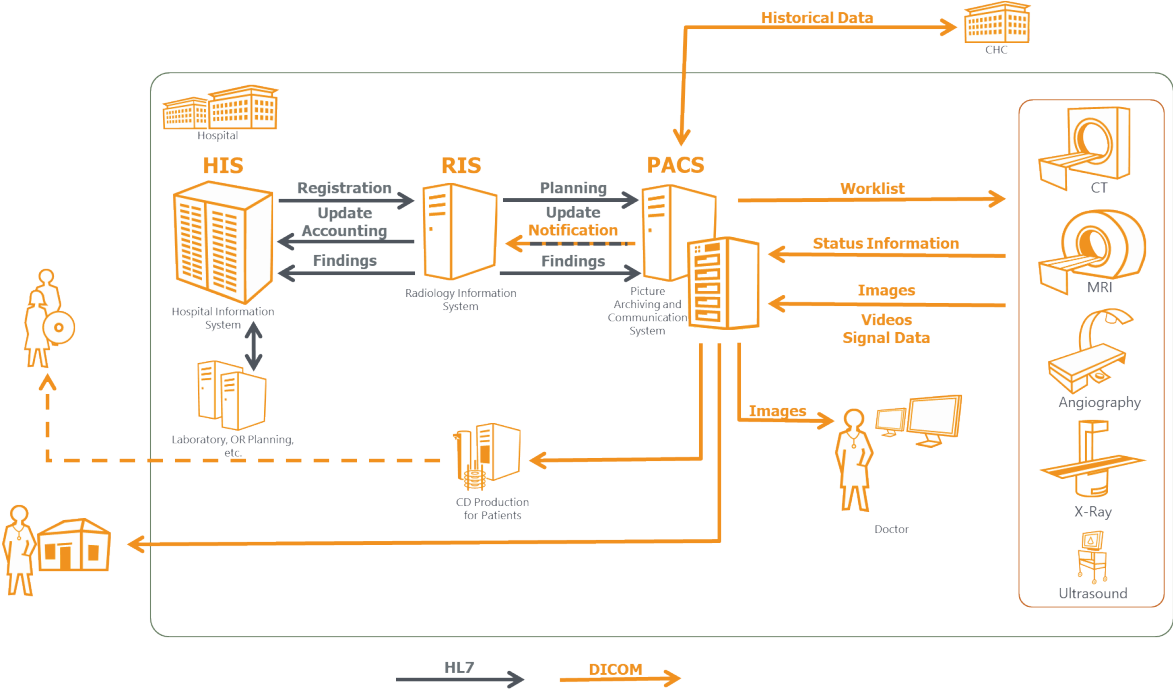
Historical Data

CHC

Hospital

HIS

RIS

PACS

Registration

Update Accounting

Findings

Planning

Update Notification

Findings

Worklist

Status Information

Images

Videos Signal Data

Hospital Information System

Radiology Information System

Picture Archiving and Communication System

CT

MRI

Angiography

X-Ray

Ultrasound

Laboratory, OR Planning, etc.

CD Production for Patients

Images

Doctor

HL7

DICOM